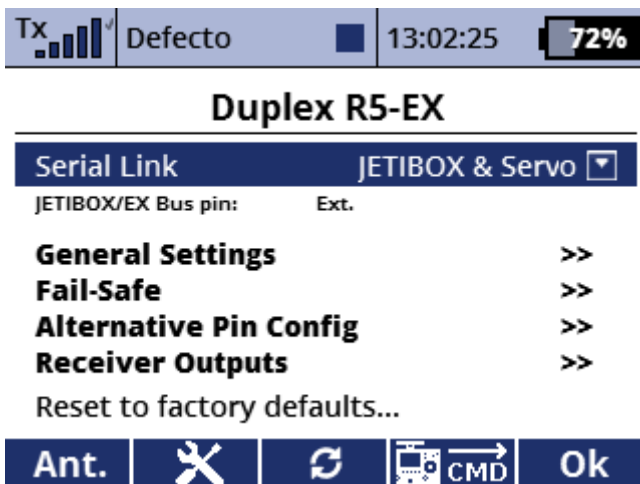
Tx Defecto 13:02:25 72%

Duplex R5-EX

Serial Link JETIBOX & Servo

JETIBOX/EX Bus pin: Ext.

General Settings >>
Fail-Safe >>
Alternative Pin Config >>
Receiver Outputs >>
Reset to factory defaults...

Ant. CMD Ok